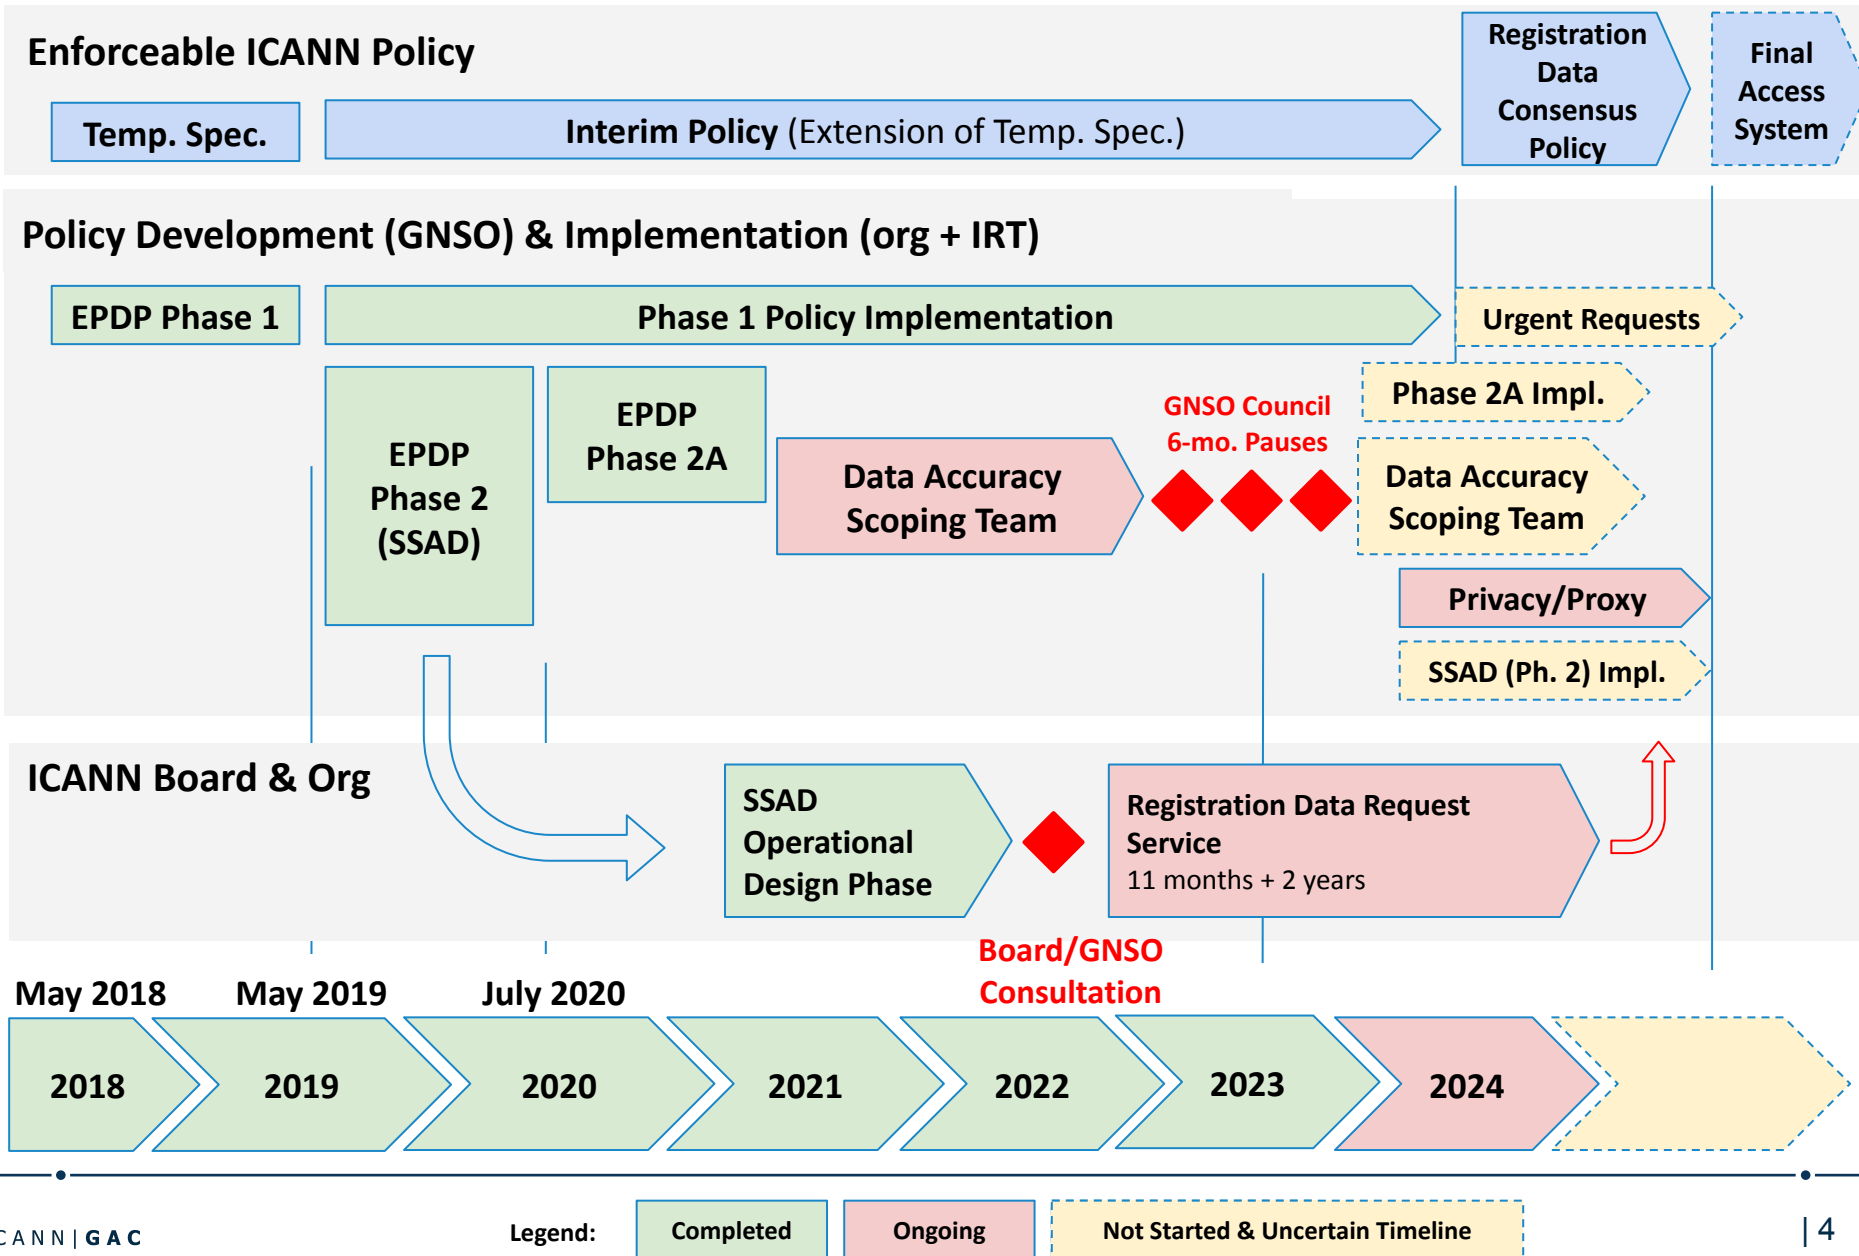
Enforceable ICANN Policy

Temp. Spec.

Interim Policy (Extension of Temp. Spec.)

Registration Data Consensus Policy

Final Access System

Policy Development (GNSO) & Implementation (org + IRT)

EPDP Phase 1

Phase 1 Policy Implementation

Urgent Requests

EPDP Phase 2 (SSAD)

EPDP Phase 2A

Phase 2A Impl.

GNSO Council 6-mo. Pauses

Data Accuracy Scoping Team

Data Accuracy Scoping Team

Privacy/Proxy

SSAD (Ph. 2) Impl.

ICANN Board & Org

SSAD Operational Design Phase

Registration Data Request Service
11 months + 2 years

Board/GNSO Consultation

May 2018

May 2019

July 2020

2018

2019

2020

2021

2022

2023

2024

CANN | GAC

Legend:

Completed

Ongoing

Not Started & Uncertain Timeline

| 4